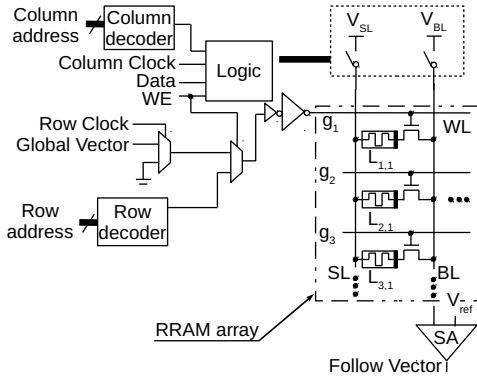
Column address
Column decoder
Column Clock
Data
WE
Logic
$V_{SL}$
$V_{BL}$
Row Clock
Global Vector
$g_1$
WL
$L_{1,1}$
$g_2$
$L_{2,1}$
Row address
Row decoder
$g_3$
$L_{3,1}$
SL
BL
$V_{ref}$
RRAM array
SA
Follow Vector